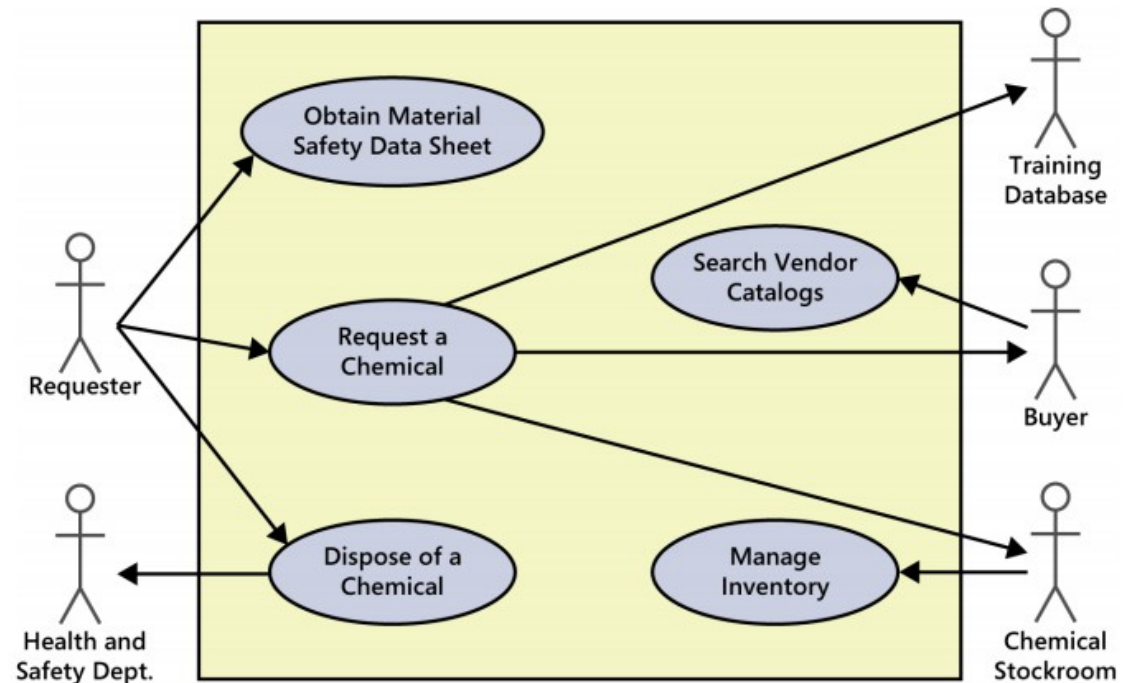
Obtain Material Safety Data Sheet

Training Database

Search Vendor Catalogs

Requester

Request a Chemical

Buyer

Dispose of a Chemical

Manage Inventory

Health and Safety Dept.

Chemical Stockroom